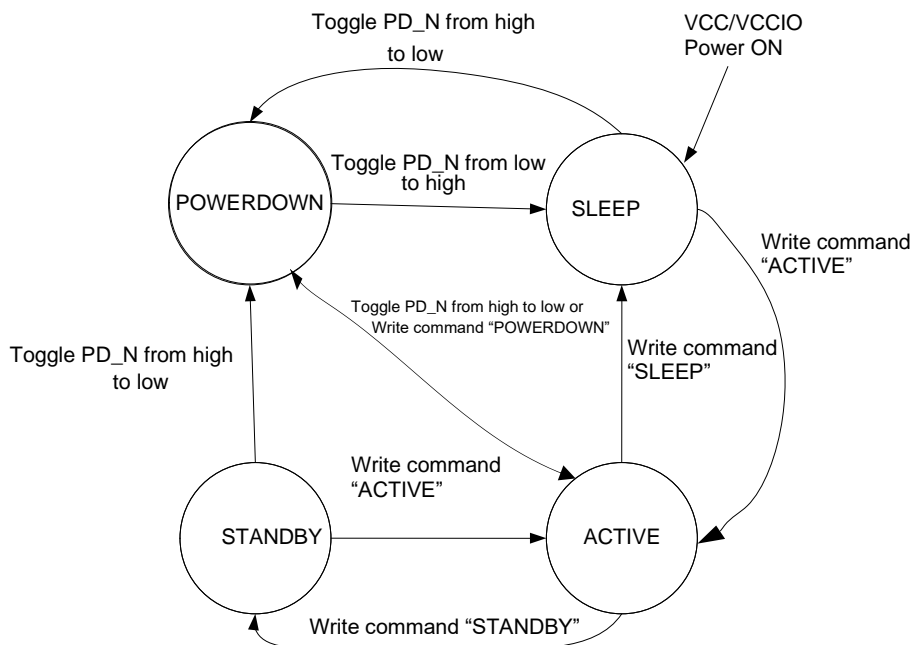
Toggle PD_N from high to low

VCC/VCCIO Power ON

Toggle PD_N from low to high

POWERDOWN

SLEEP

Write command "ACTIVE"

Toggle PD_N from high to low or Write command "POWERDOWN"

Toggle PD_N from high to low

Write command "SLEEP"

Write command "ACTIVE"

STANDBY

ACTIVE

Write command "STANDBY"